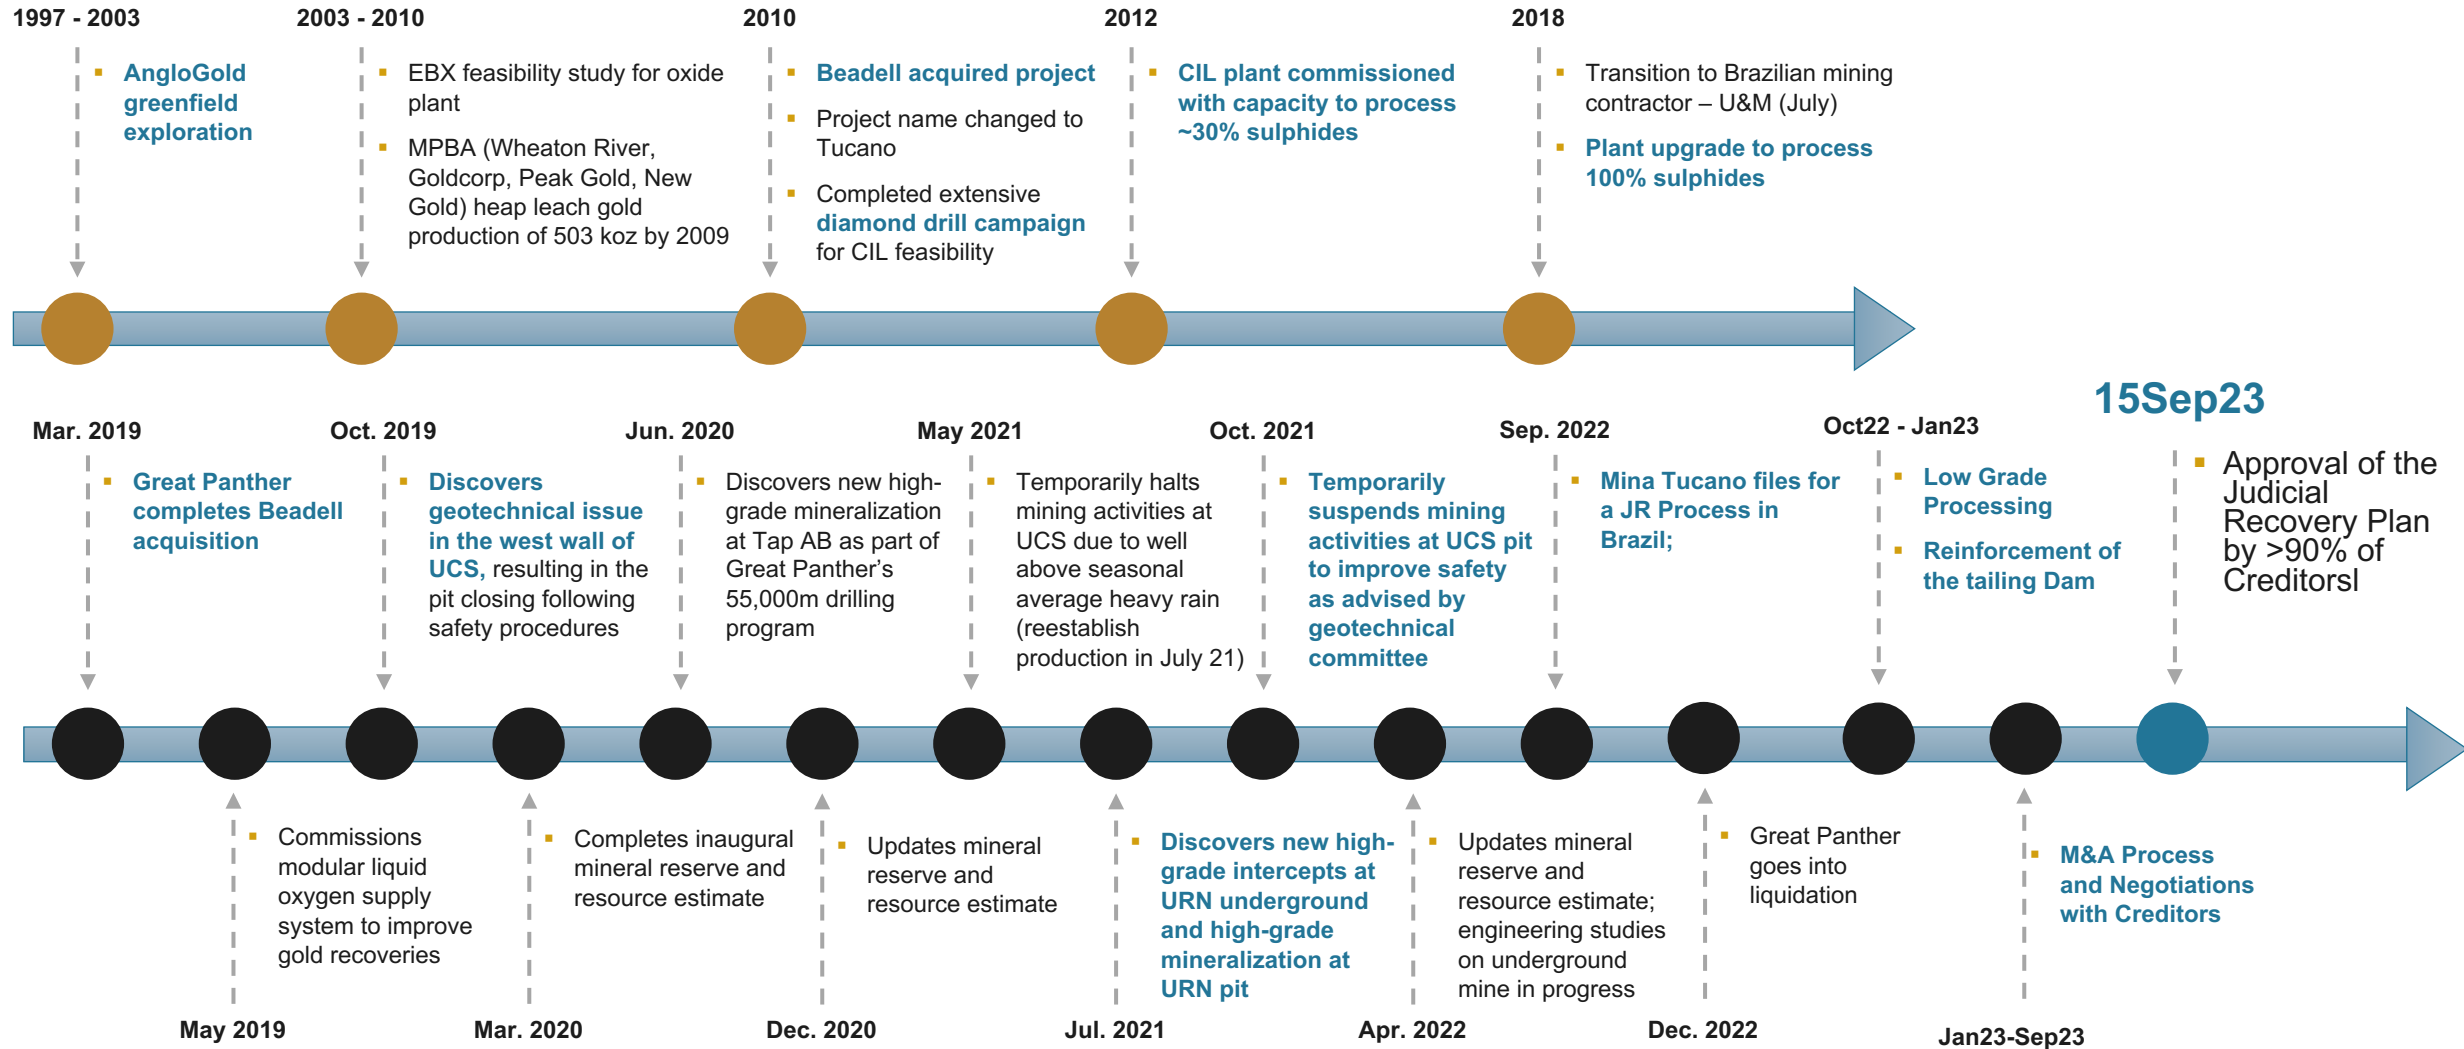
1997 - 2003

AngloGold greenfield exploration

2003 - 2010

EBX feasibility study for oxide plant

MPBA (Wheaton River, Goldcorp, Peak Gold, New Gold) heap leach gold production of 503 koz by 2009

2010

Beadell acquired project

Project name changed to Tucano

Completed extensive diamond drill campaign for CIL feasibility

2012

CIL plant commissioned with capacity to process ~30% sulphides

2018

Transition to Brazilian mining contractor – U&M (July)

Plant upgrade to process 100% sulphides

Mar. 2019

Great Panther completes Beadell acquisition

Oct. 2019

Discovers geotechnical issue in the west wall of UCS, resulting in the pit closing following safety procedures

Jun. 2020

Discovers new high-grade mineralization at Tap AB as part of Great Panther's 55,000m drilling program

May 2021

Temporarily halts mining activities at UCS due to well above seasonal average heavy rain (reestablish production in July 21)

Oct. 2021

Temporarily suspends mining activities at UCS pit to improve safety as advised by geotechnical committee

Sep. 2022

Mina Tucano files for a JR Process in Brazil;

Oct22 - Jan23

Low Grade Processing

Reinforcement of the tailing Dam

15Sep23

Approval of the Judicial Recovery Plan by >90% of Creditorsl

Commissions modular liquid oxygen supply system to improve gold recoveries

May 2019

Completes inaugural mineral reserve and resource estimate

Mar. 2020

Updates mineral reserve and resource estimate

Dec. 2020

Discovers new high-grade intercepts at URN underground and high-grade mineralization at URN pit

Jul. 2021

Updates mineral reserve and resource estimate; engineering studies on underground mine in progress

Apr. 2022

Great Panther goes into liquidation

Dec. 2022

M&A Process and Negotiations with Creditors

Jan23-Sep23